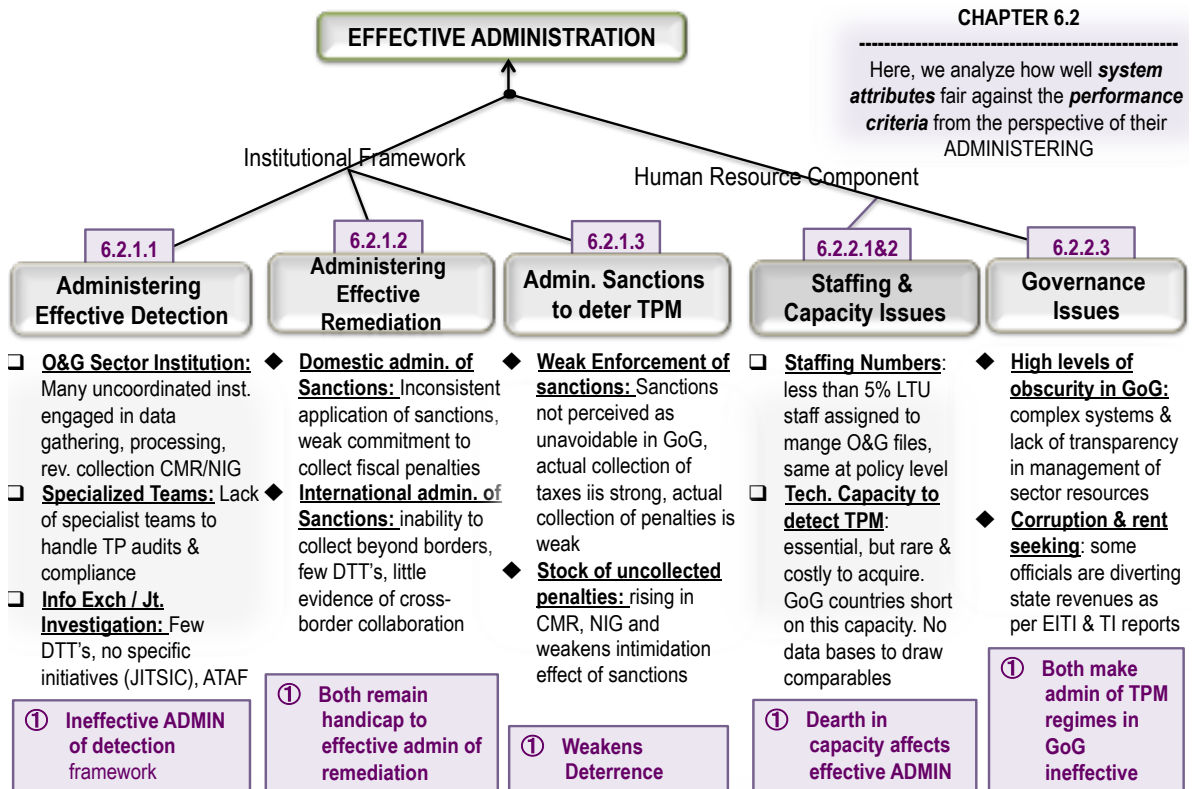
EFFECTIVE ADMINISTRATION

CHAPTER 6.2

Here, we analyze how well **system attributes** fair against the **performance criteria** from the perspective of their ADMINISTERING

Institutional Framework

Human Resource Component

6.2.1.1
Administering Effective Detection

❑ O&G Sector Institution: Many uncoordinated inst. engaged in data gathering, processing, rev. collection CMR/NIG
❑ Specialized Teams: Lack of specialist teams to handle TP audits & compliance
❑ Info Exch / Jt. Investigation: Few DTT's, no specific initiatives (JITSIC), ATAF

① Ineffective ADMIN of detection framework

6.2.1.2
Administering Effective Remediation

◆ Domestic admin. of Sanctions: Inconsistent application of sanctions, weak commitment to collect fiscal penalties
◆ International admin. of Sanctions: inability to collect beyond borders, few DTT's, little evidence of cross-border collaboration

① Both remain handicap to effective admin of remediation

6.2.1.3
Admin. Sanctions to deter TPM

◆ Weak Enforcement of sanctions: Sanctions not perceived as unavoidable in GoG, actual collection of taxes iis strong, actual collection of penalties is weak
◆ Stock of uncollected penalties: rising in CMR, NIG and weakens intimidation effect of sanctions

① Weakens Deterrence

6.2.2.1&2
Staffing & Capacity Issues

❑ Staffing Numbers: less than 5% LTU staff assigned to mange O&G files, same at policy level
❑ Tech. Capacity to detect TPM: essential, but rare & costly to acquire. GoG countries short on this capacity. No data bases to draw comparables

① Dearth in capacity affects effective ADMIN

6.2.2.3
Governance Issues

◆ High levels of obscurity in GoG: complex systems & lack of transparency in management of sector resources
◆ Corruption & rent seeking: some officials are diverting state revenues as per EITI & TI reports

① Both make admin of TPM regimes in GoG ineffective